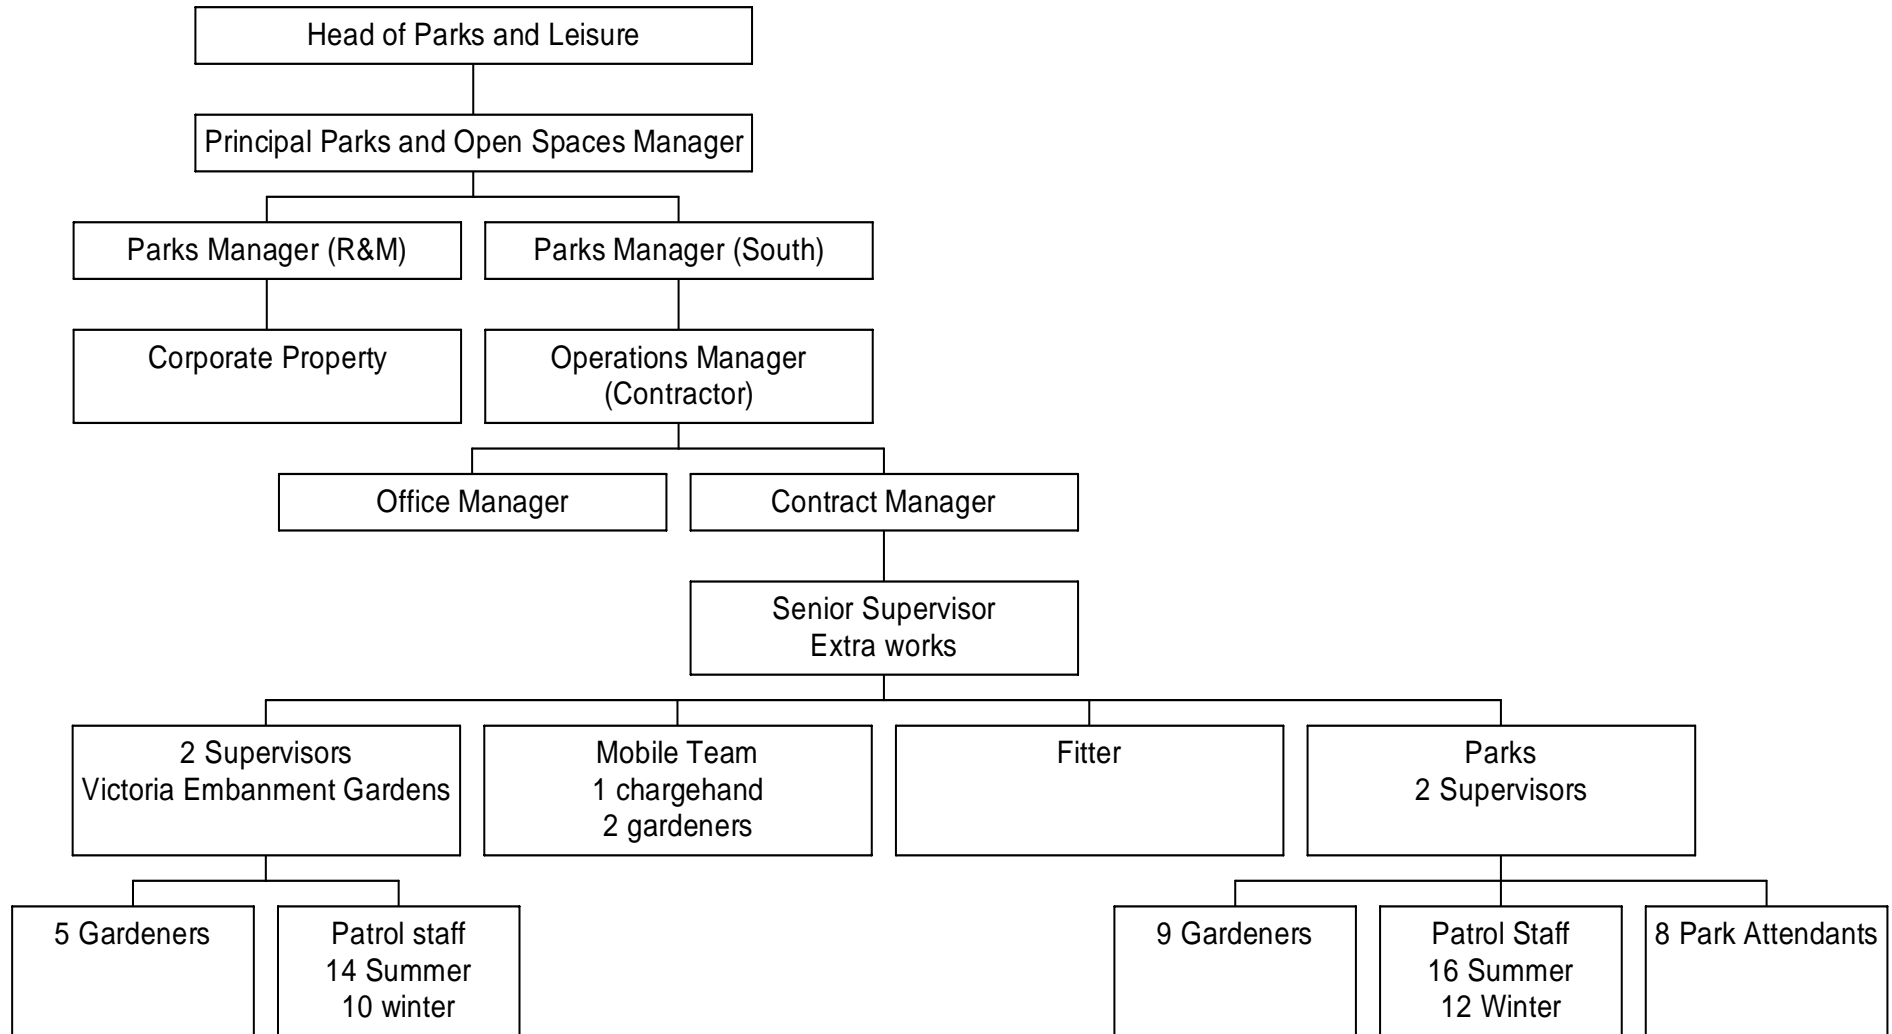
Head of Parks and Leisure

Principal Parks and Open Spaces Manager

Parks Manager (R&M)

Parks Manager (South)

Corporate Property

Operations Manager (Contractor)

Office Manager

Contract Manager

Senior Supervisor Extra works

2 Supervisors Victoria Embanment Gardens

Mobile Team 1 chargehand 2 gardeners

Fitter

Parks 2 Supervisors

5 Gardeners

Patrol staff 14 Summer 10 winter

9 Gardeners

Patrol Staff 16 Summer 12 Winter

8 Park Attendants